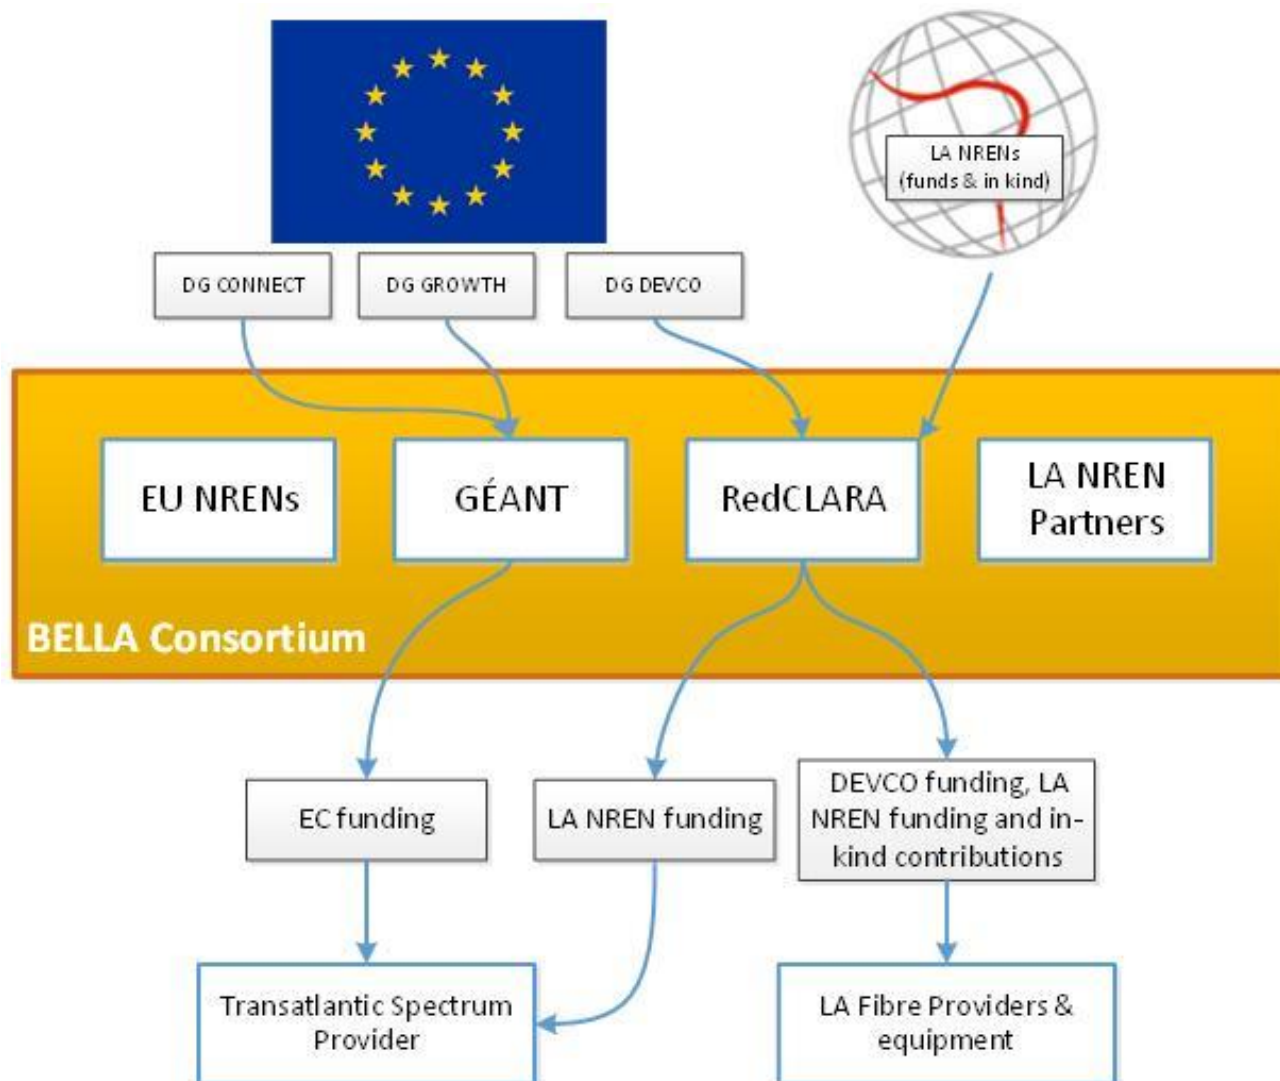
LA NRENs
(funds & in kind)

DG CONNECT

DG GROWTH

DG DEVCO

EU NRENs

GÉANT

RedCLARA

LA NREN Partners

BELLA Consortium

EC funding

LA NREN funding

DEVCO funding, LA NREN funding and in-kind contributions

Transatlantic Spectrum Provider

LA Fibre Providers & equipment